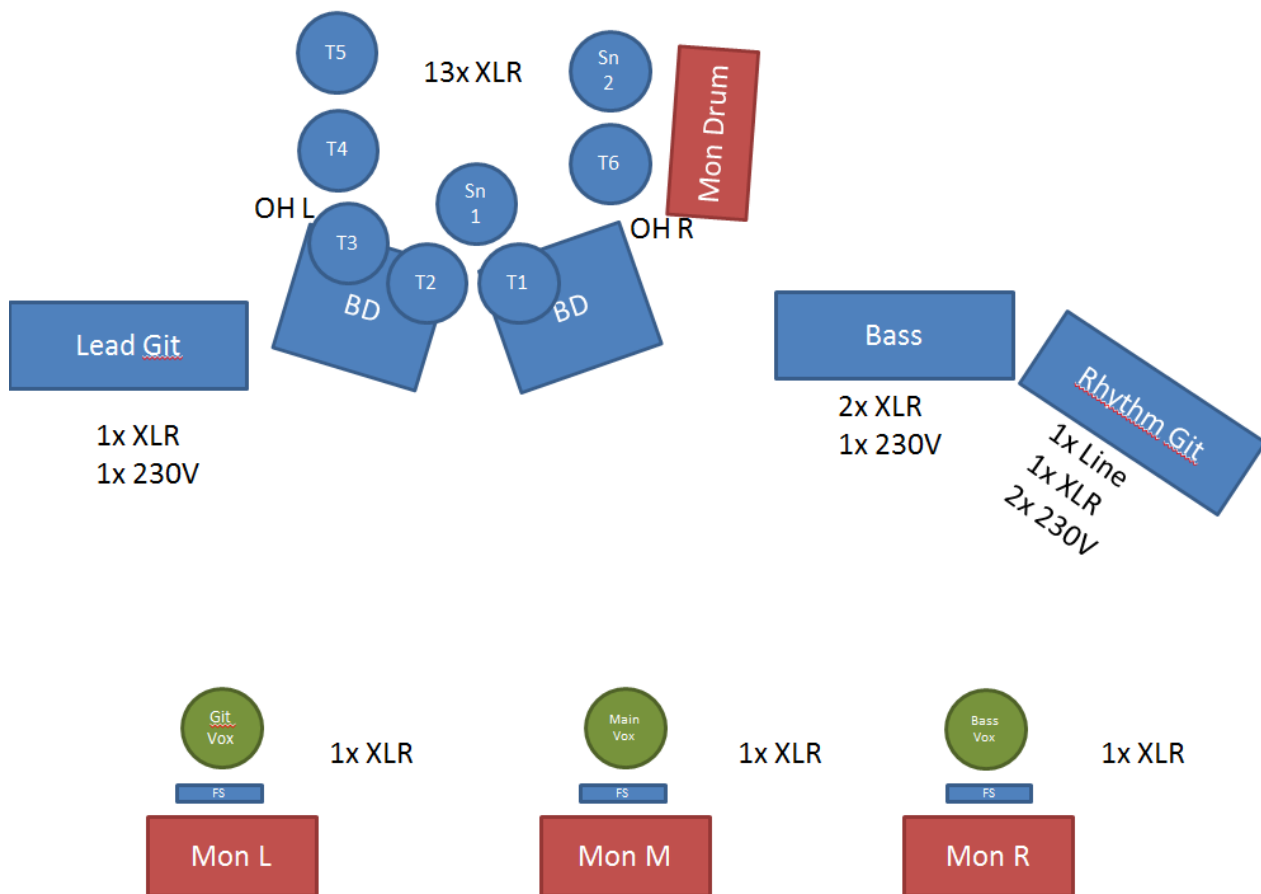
T5

13x XLR

Sn 2

Mon Drum

T4

T6

OH L

Sn 1

OH R

T3

BD

T2

T1

BD

Lead Git

1x XLR
1x 230V

Bass

2x XLR
1x 230V

Rhythm Git

1x Line
1x XLR
2x 230V

Git Vox

1x XLR

FS

Mon L

Main Vox

1x XLR

FS

Mon M

Bass Vox

1x XLR

FS

Mon R